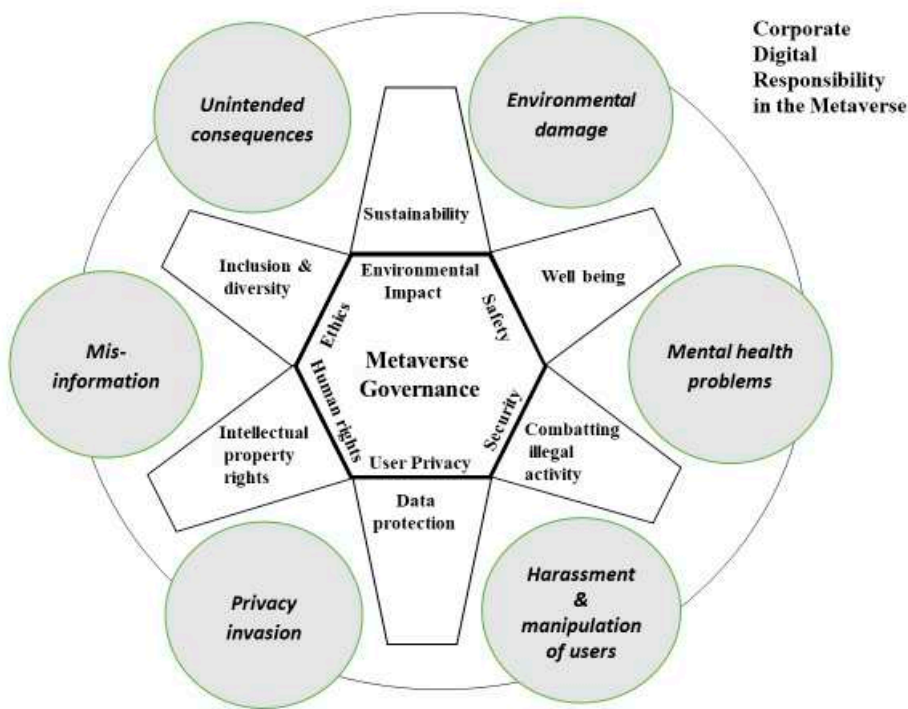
Corporate Digital Responsibility in the Metaverse

Unintended consequences

Environmental damage

Sustainability

Inclusion & diversity

Environmental Impact

Well being

Ethics

Safety

Mis-information

Metaverse Governance

Mental health problems

Human rights

Security

Intellectual property rights

User Privacy

Combatting illegal activity

Data protection

Privacy invasion

Harassment & manipulation of users